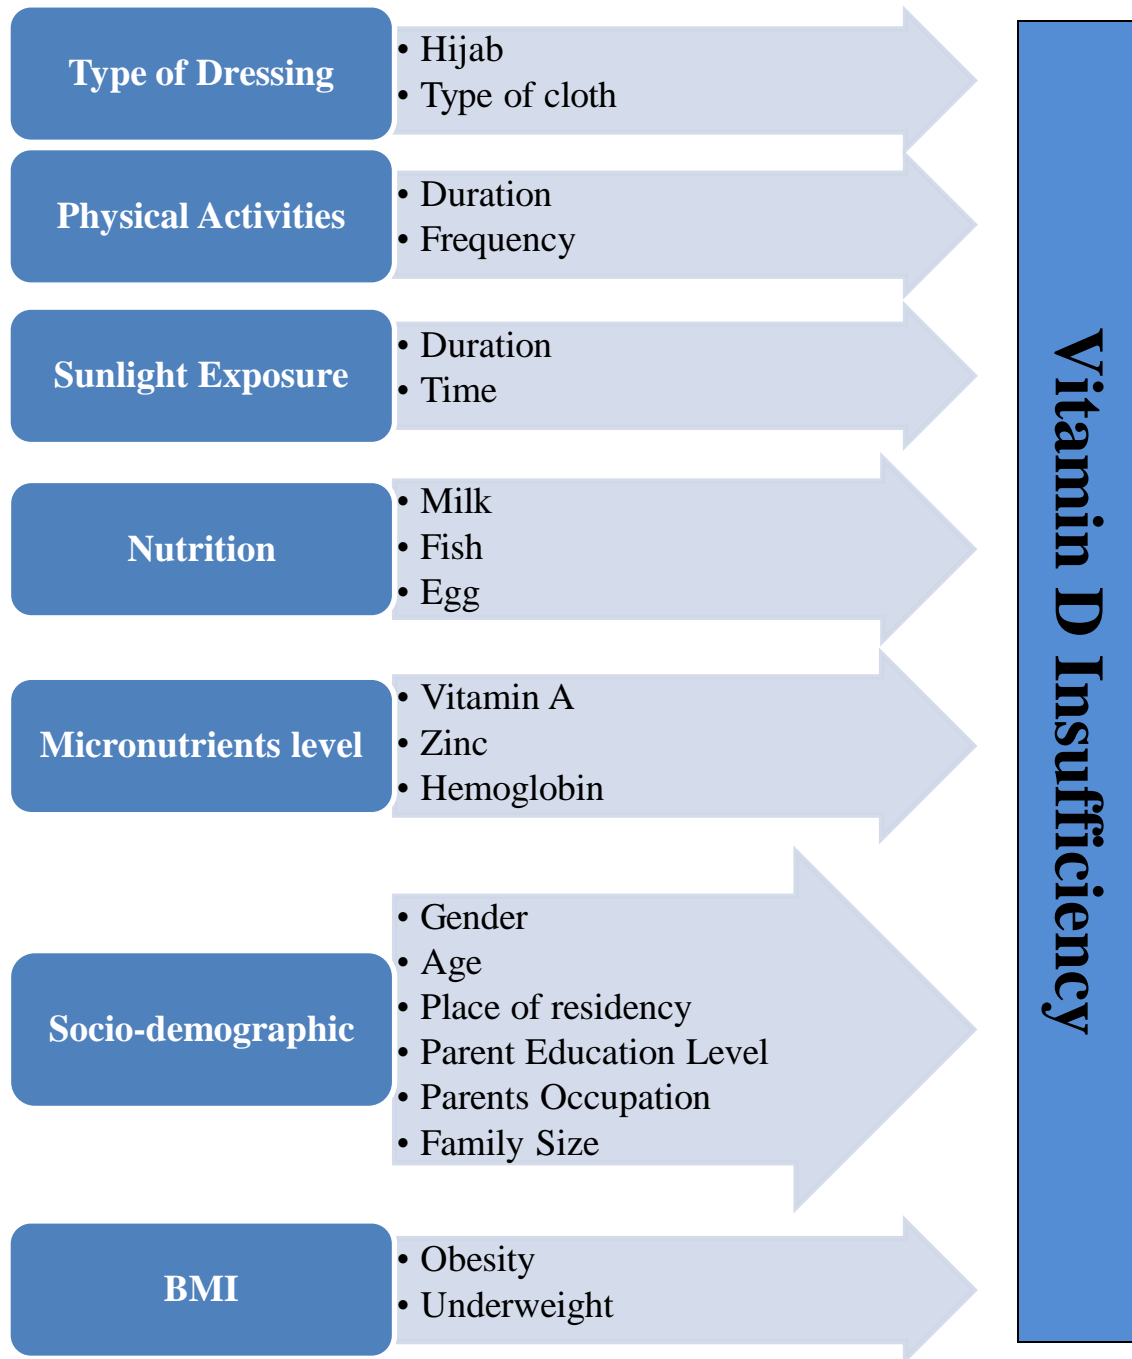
Type of Dressing
• Hijab
• Type of cloth

Physical Activities
• Duration
• Frequency

Sunlight Exposure
• Duration
• Time

Nutrition
• Milk
• Fish
• Egg

Micronutrients level
• Vitamin A
• Zinc
• Hemoglobin

Socio-demographic
• Gender
• Age
• Place of residency
• Parent Education Level
• Parents Occupation
• Family Size

BMI
• Obesity
• Underweight

Vitamin D Insufficiency